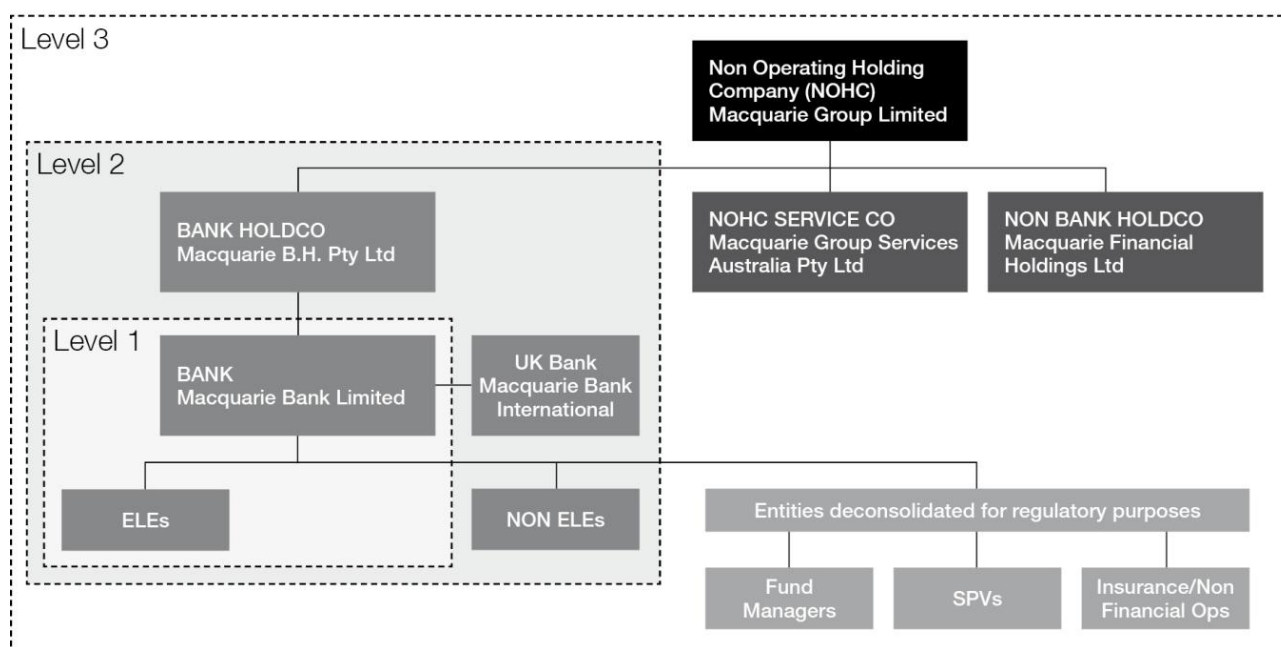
Level 3

Non Operating Holding Company (NOHC) Macquarie Group Limited

Level 2

BANK HOLDCO Macquarie B.H. Pty Ltd

NOHC SERVICE CO Macquarie Group Services Australia Pty Ltd

NON BANK HOLDCO Macquarie Financial Holdings Ltd

Level 1

BANK Macquarie Bank Limited

UK Bank Macquarie Bank International

ELEs

NON ELEs

Entities deconsolidated for regulatory purposes

Fund Managers

SPVs

Insurance/Non Financial Ops